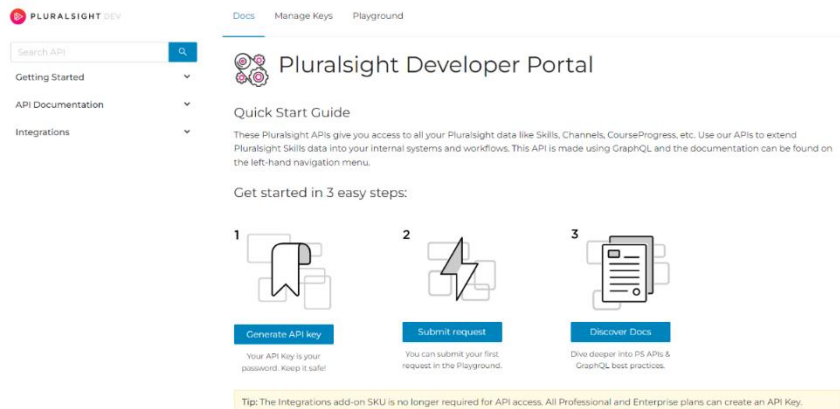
PLURALSIGHT DEV

Search API

Getting Started

API Documentation

Integrations

Docs Manage Keys Playground

Pluralsight Developer Portal

Quick Start Guide

These Pluralsight APIs give you access to all your Pluralsight data like Skills, Channels, CourseProgress, etc. Use our APIs to extend Pluralsight Skills data into your internal systems and workflows. This API is made using GraphQL and the documentation can be found on the left-hand navigation menu.

Get started in 3 easy steps:

1

Generate API key

Your API Key is your password. Keep it safe!

2

Submit request

You can submit your first request in the Playground.

3

Discover Docs

Dive deeper into PS APIs & GraphQL best practices.

Tip: The Integrations add-on SKU is no longer required for API access. All Professional and Enterprise plans can create an API Key.